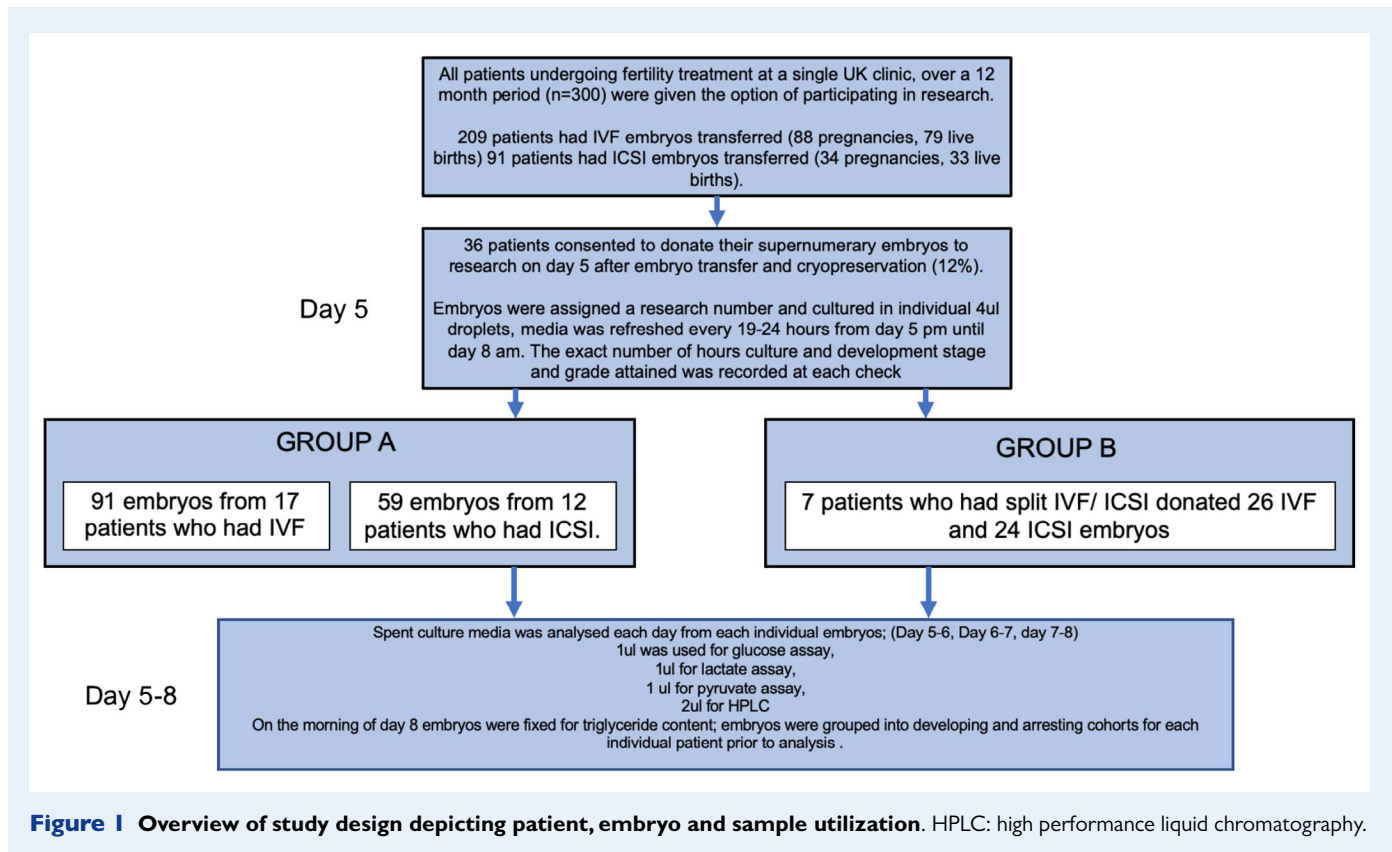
All patients undergoing fertility treatment at a single UK clinic, over a 12 month period (n=300) were given the option of participating in research.

209 patients had IVF embryos transferred (88 pregnancies, 79 live births) 91 patients had ICSI embryos transferred (34 pregnancies, 33 live births).

Day 5

36 patients consented to donate their supernumerary embryos to research on day 5 after embryo transfer and cryopreservation (12%).

Embryos were assigned a research number and cultured in individual 4ul droplets, media was refreshed every 19-24 hours from day 5 pm until day 8 am. The exact number of hours culture and development stage and grade attained was recorded at each check

GROUP A

91 embryos from 17 patients who had IVF

59 embryos from 12 patients who had ICSI.

GROUP B

7 patients who had split IVF/ ICSI donated 26 IVF and 24 ICSI embryos

Day 5-8

Spent culture media was analysed each day from each individual embryos; (Day 5-6, Day 6-7, day 7-8)
1ul was used for glucose assay,
1ul for lactate assay,
1 ul for pyruvate assay,
2ul for HPLC
On the morning of day 8 embryos were fixed for triglyceride content; embryos were grouped into developing and arresting cohorts for each individual patient prior to analysis .

Figure 1 Overview of study design depicting patient, embryo and sample utilization. HPLC: high performance liquid chromatography.